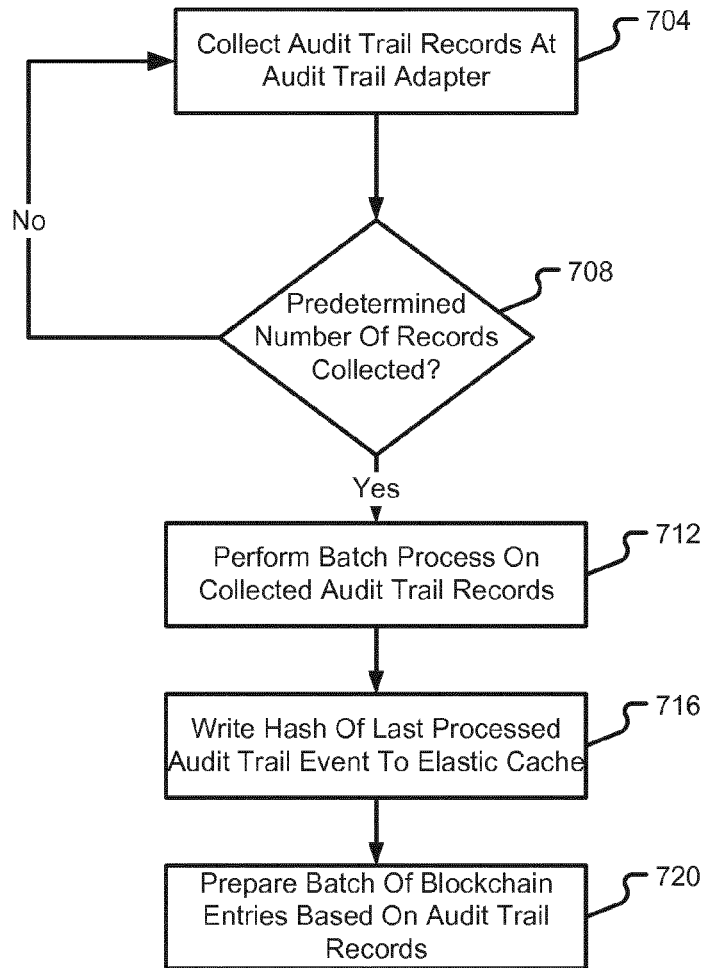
Collect Audit Trail Records At Audit Trail Adapter

704

No

Predetermined Number Of Records Collected?

708

Yes

Perform Batch Process On Collected Audit Trail Records

712

Write Hash Of Last Processed Audit Trail Event To Elastic Cache

716

Prepare Batch Of Blockchain Entries Based On Audit Trail Records

720